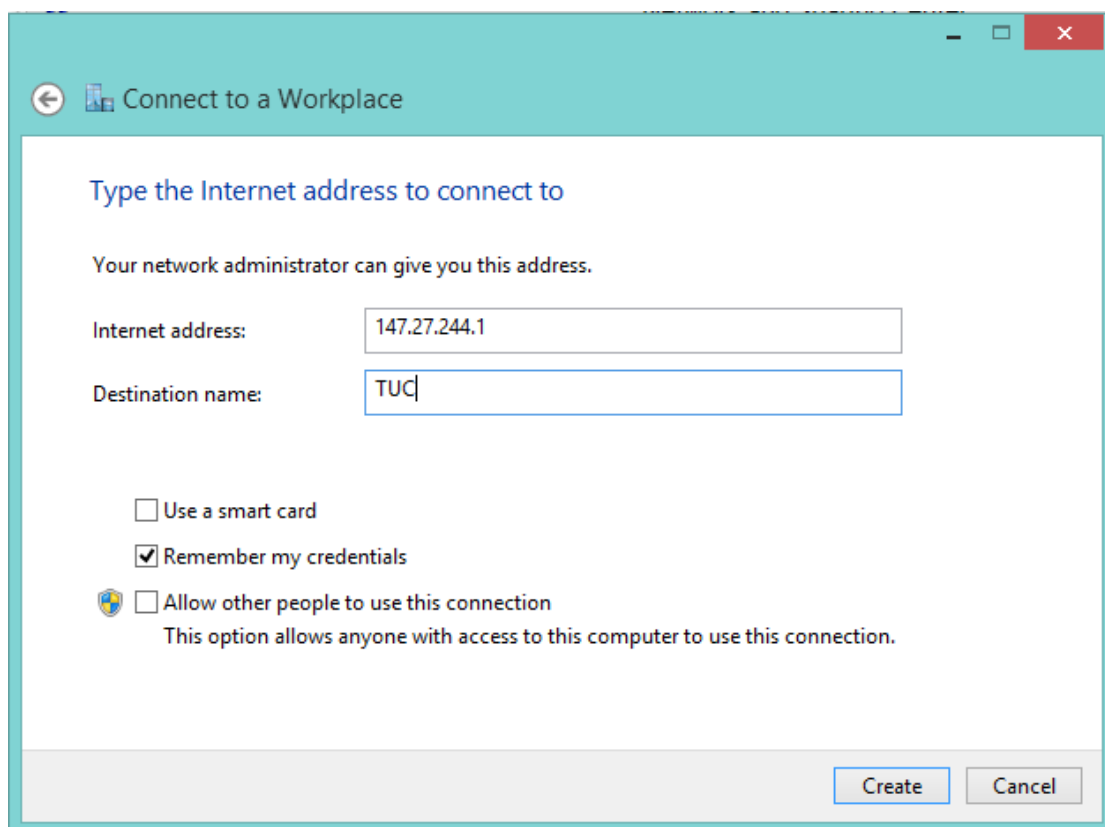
Connect to a Workplace

Type the Internet address to connect to

Your network administrator can give you this address.

Internet address: 147.27.244.1

Destination name: TUC

Use a smart card

Remember my credentials

Allow other people to use this connection
This option allows anyone with access to this computer to use this connection.

Create Cancel